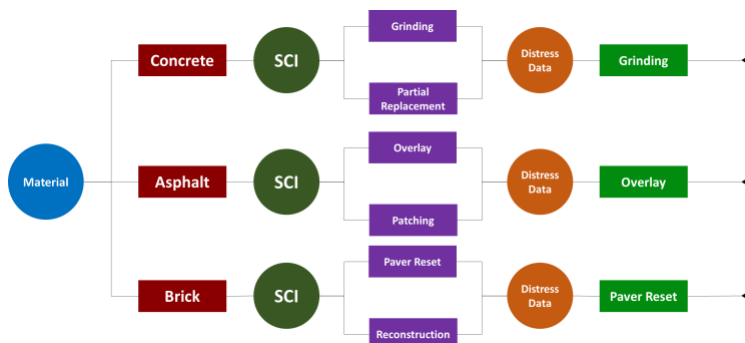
Material

Concrete

SCI

Grinding

Partial Replacement

Distress Data

Grinding

Asphalt

SCI

Overlay

Patching

Distress Data

Overlay

Brick

SCI

Paver Reset

Reconstruction

Distress Data

Paver Reset